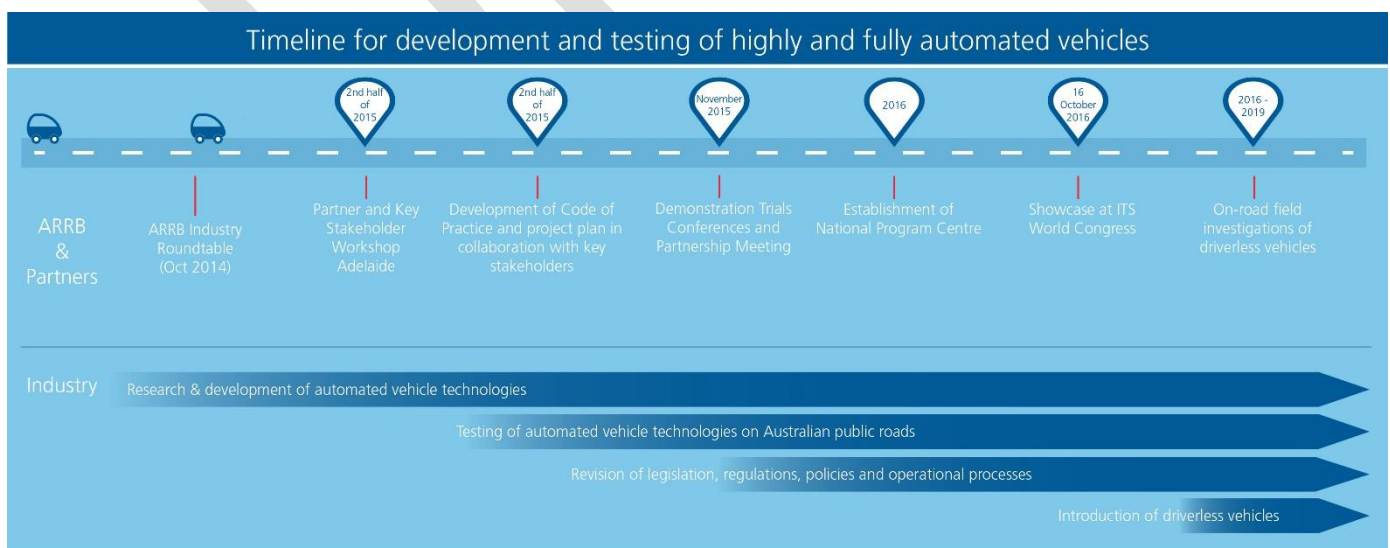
Timeline for development and testing of highly and fully automated vehicles

2nd half of 2015

2nd half of 2015

November 2015

2016

16 October 2016

2016 - 2019

ARRB & Partners

ARRB Industry Roundtable (Oct 2014)

Partner and Key Stakeholder Workshop Adelaide

Development of Code of Practice and project plan in collaboration with key stakeholders

Demonstration Trials Conferences and Partnership Meeting

Establishment of National Program Centre

Showcase at ITS World Congress

On-road field investigations of driverless vehicles

Industry

Research & development of automated vehicle technologies

Testing of automated vehicle technologies on Australian public roads

Revision of legislation, regulations, policies and operational processes

Introduction of driverless vehicles